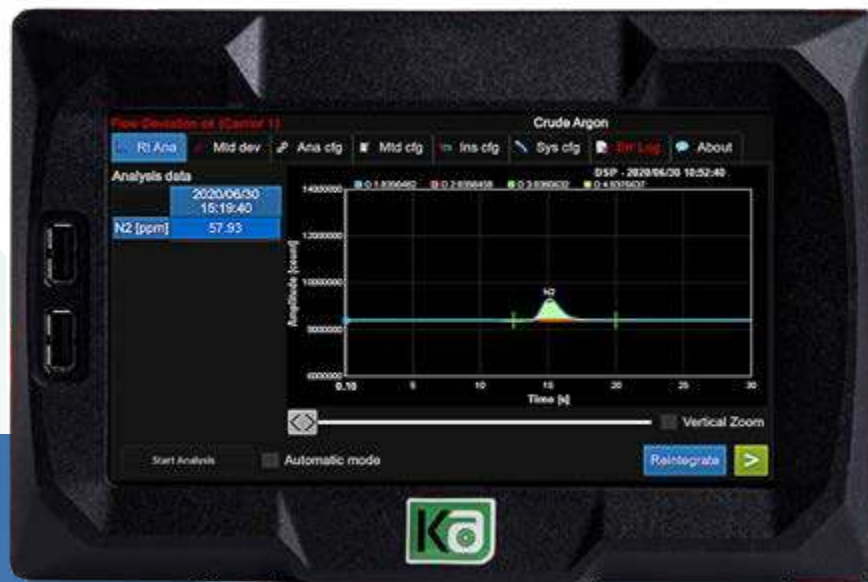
Flow Deviation ok (Carrier 1)
Crude Argon

Rt Ana
Mtd dev
Ana cfg
Mtd cfg
Ins cfg
Sys cfg
Err Log
About

Analysis data

| | 2020/06/30 15:19:40 |
|---|---|
| N2 [ppm] | 57.93 |

DSP - 2020/06/30 10:52:40

D 1:8396462 D 2:8396458 D 3:8396032 D 4:8376637

14000000
12000000
10000000
8000000
6000000

Amplitude [count]

N2

0.10 5 10 15 20 25 30
Time [s]

Vertical Zoom

Start Analysis
Automatic mode
Reintegrate
>

KA